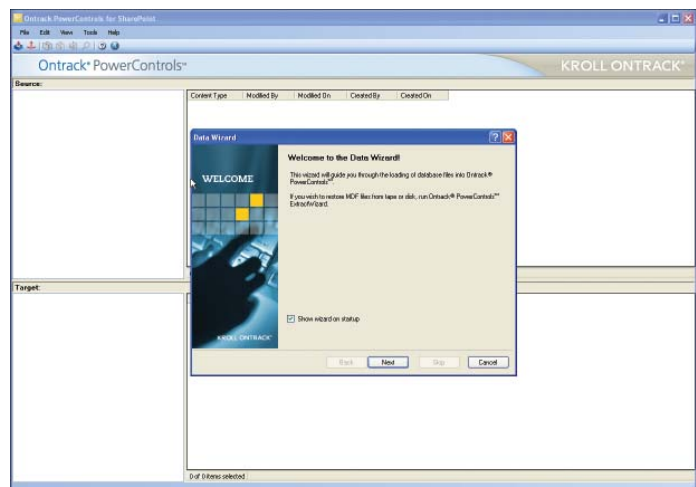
Ontrack PowerControls for SharePoint

File Edit View Tools Help

Ontrack® PowerControls™

KROLL ONTRACK®

Source:

| Content Type | Modified By | Modified On | Created By | Created On |
|---|---|---|---|---|

Data Wizard

WELCOME

KROLL ONTRACK®

Welcome to the Data Wizard!

This wizard will guide you through the loading of database files into Ontrack® PowerControls™.

If you wish to restore MDF files from tape or disk, run Ontrack® PowerControls™ ExtractWizard.

Show wizard on startup

Back Next Skip Cancel

Target:

0 of 0 items selected